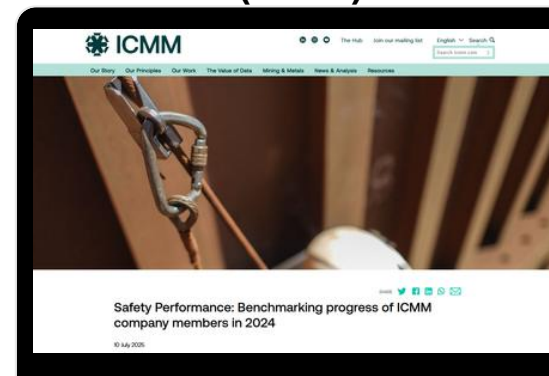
ICMM

The Hub Join our mailing list English Search

Search icmm.com

Our Story Our Principles Our Work The Value of Data Mining & Metals News & Analysis Resources

SHARE

Safety Performance: Benchmarking progress of ICMM company members in 2024

10 July 2025